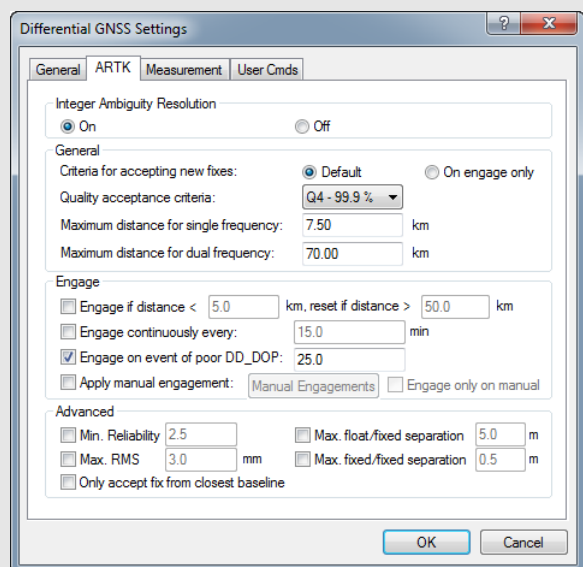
Differential GNSS Settings

?

General | ARTK | Measurement | User Cmds

Integer Ambiguity Resolution
On
Off

General
Criteria for accepting new fixes:
Default
On engage only
Quality acceptance criteria:
Q4 - 99.9 %
Maximum distance for single frequency:
7.50
km
Maximum distance for dual frequency:
70.00
km

Engage
Engage if distance <
5.0
km, reset if distance >
50.0
km
Engage continuously every:
15.0
min
Engage on event of poor DD_DOP:
25.0
Apply manual engagement:
Manual Engagements
Engage only on manual

Advanced
Min. Reliability
2.5
Max. float/fixed separation
5.0
m
Max. RMS
3.0
mm
Max. fixed/fixed separation
0.5
m
Only accept fix from closest baseline

OK
Cancel